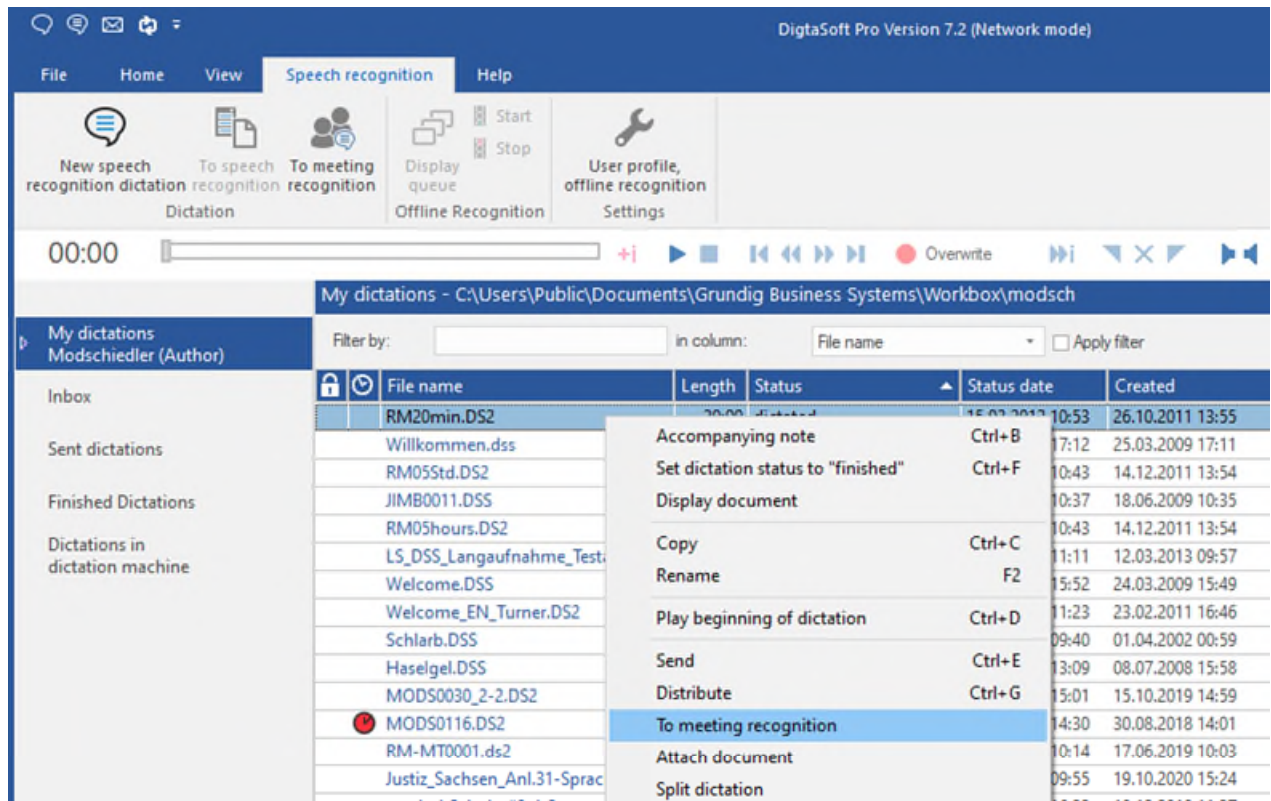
DigtaSoft Pro Version 7.2 (Network mode)

File | Home | View | Speech recognition | Help

New speech recognition dictation
To speech recognition
To meeting recognition
Dictation

Display queue
Start
Stop
Offline Recognition

User profile, offline recognition
Settings

00:00
Overwrite

My dictations - C:\Users\Public\Documents\Grundig Business Systems\Workbox\modsch

My dictations Modschiedler (Author)
Inbox
Sent dictations
Finished Dictations
Dictations in dictation machine

Filter by: in column: File name Apply filter

| | | File name | Length | Status | Status date | Created |
|---|---|---|---|---|---|---|
| | | RM20min.DS2 | 20:00 | dictated | 15.03.2013 10:53 | 26.10.2011 13:55 |
| | | Willkommen.dss | | | 17:12 | 25.03.2009 17:11 |
| | | RM05Std.DS2 | | | 10:43 | 14.12.2011 13:54 |
| | | JIMB0011.DSS | | | 10:37 | 18.06.2009 10:35 |
| | | RM05hours.DS2 | | | 10:43 | 14.12.2011 13:54 |
| | | LS_DSS_Langaufnahme_Testa | | | 11:11 | 12.03.2013 09:57 |
| | | Welcome.DSS | | | 15:52 | 24.03.2009 15:49 |
| | | Welcome_EN_Turner.DS2 | | | 11:23 | 23.02.2011 16:46 |
| | | Schlarb.DSS | | | 09:40 | 01.04.2002 00:59 |
| | | Haselgel.DSS | | | 13:09 | 08.07.2008 15:58 |
| | | MODS0030_2-2.DS2 | | | 15:01 | 15.10.2019 14:59 |
| | | MODS0116.DS2 | | | 14:30 | 30.08.2018 14:01 |
| | | RM-MT0001.ds2 | | | 10:14 | 17.06.2019 10:03 |
| | | Justiz_Sachsen_Anl.31-Sprac | | | 09:55 | 19.10.2020 15:24 |

Accompanying note Ctrl+B
Set dictation status to "finished" Ctrl+F
Display document
Copy Ctrl+C
Rename F2
Play beginning of dictation Ctrl+D
Send Ctrl+E
Distribute Ctrl+G
To meeting recognition
Attach document
Split dictation